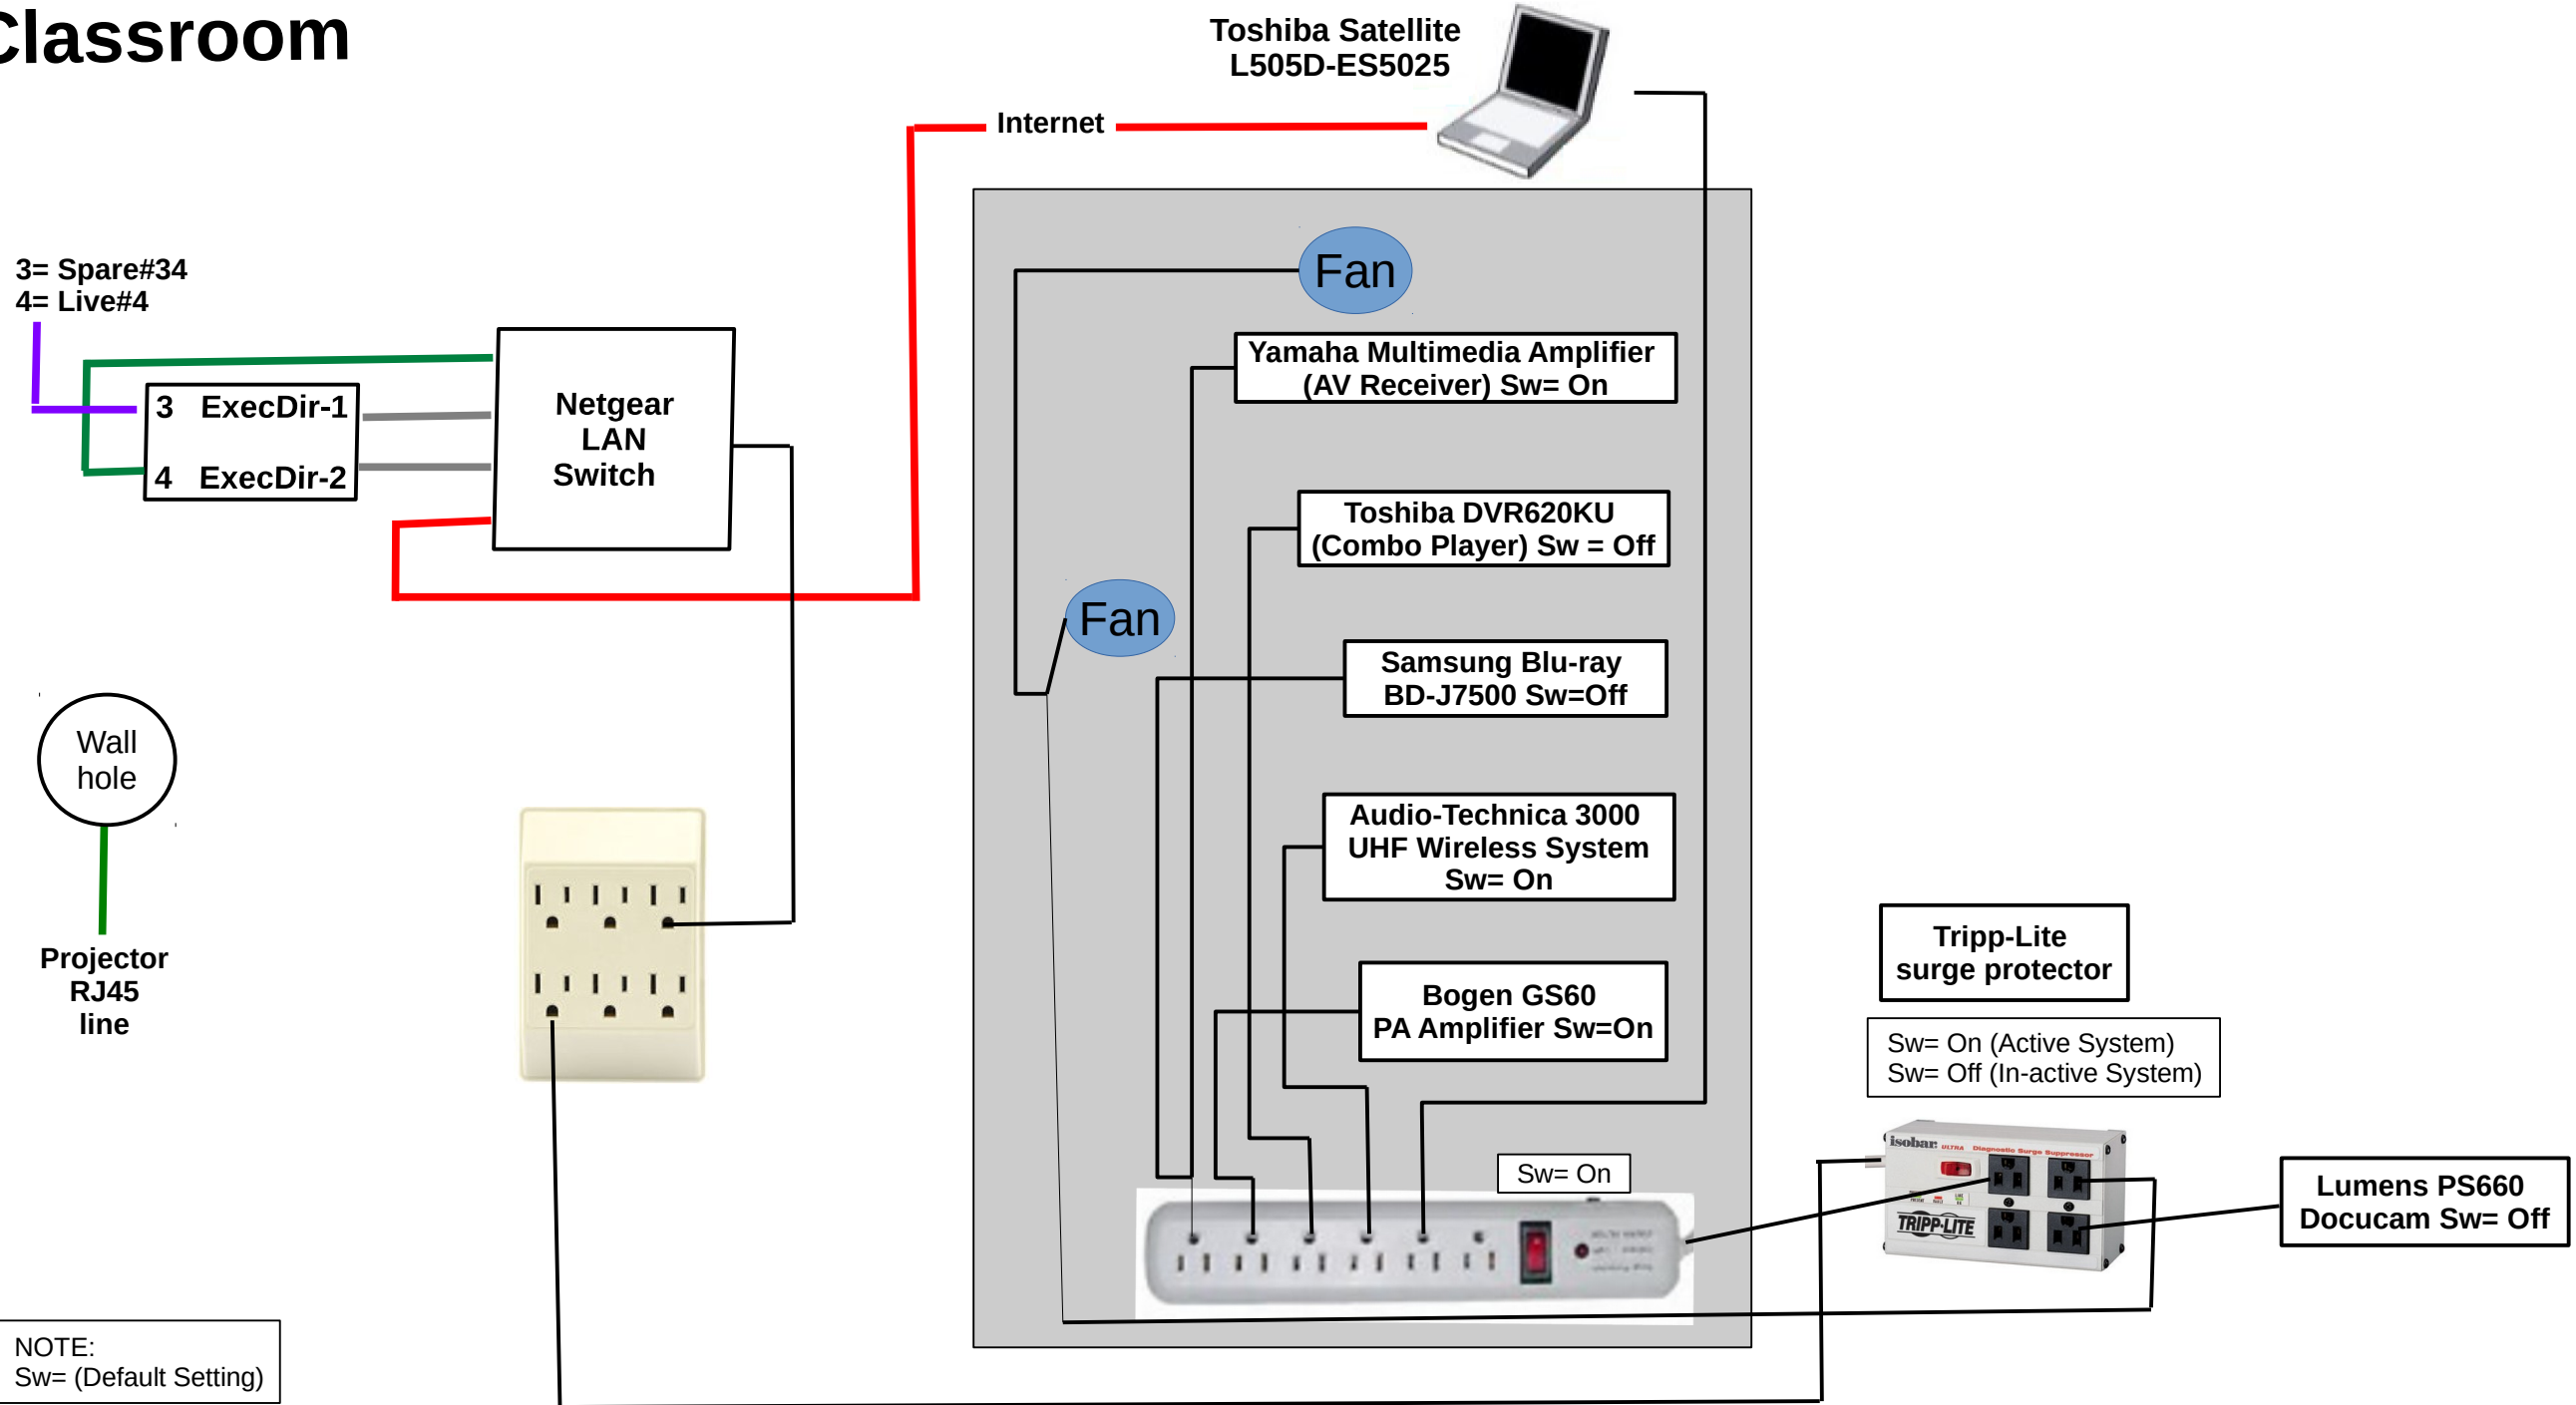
Classroom

Toshiba Satellite
L505D-ES5025

Internet

3= Spare#34
4= Live#4

3 ExecDir-1
4 ExecDir-2

Netgear
LAN
Switch

Fan

Yamaha Multimedia Amplifier
(AV Receiver) Sw= On

Toshiba DVR620KU
(Combo Player) Sw = Off

Fan

Samsung Blu-ray
BD-J7500 Sw=Off

Wall
hole

Projector
RJ45
line

Audio-Technica 3000
UHF Wireless System
Sw= On

Tripp-Lite
surge protector

Bogen GS60
PA Amplifier Sw=On

Sw= On (Active System)
Sw= Off (In-active System)

Sw= On

isobar

TRIPP-LITE

Lumens PS660
Docucam Sw= Off

NOTE:
Sw= (Default Setting)